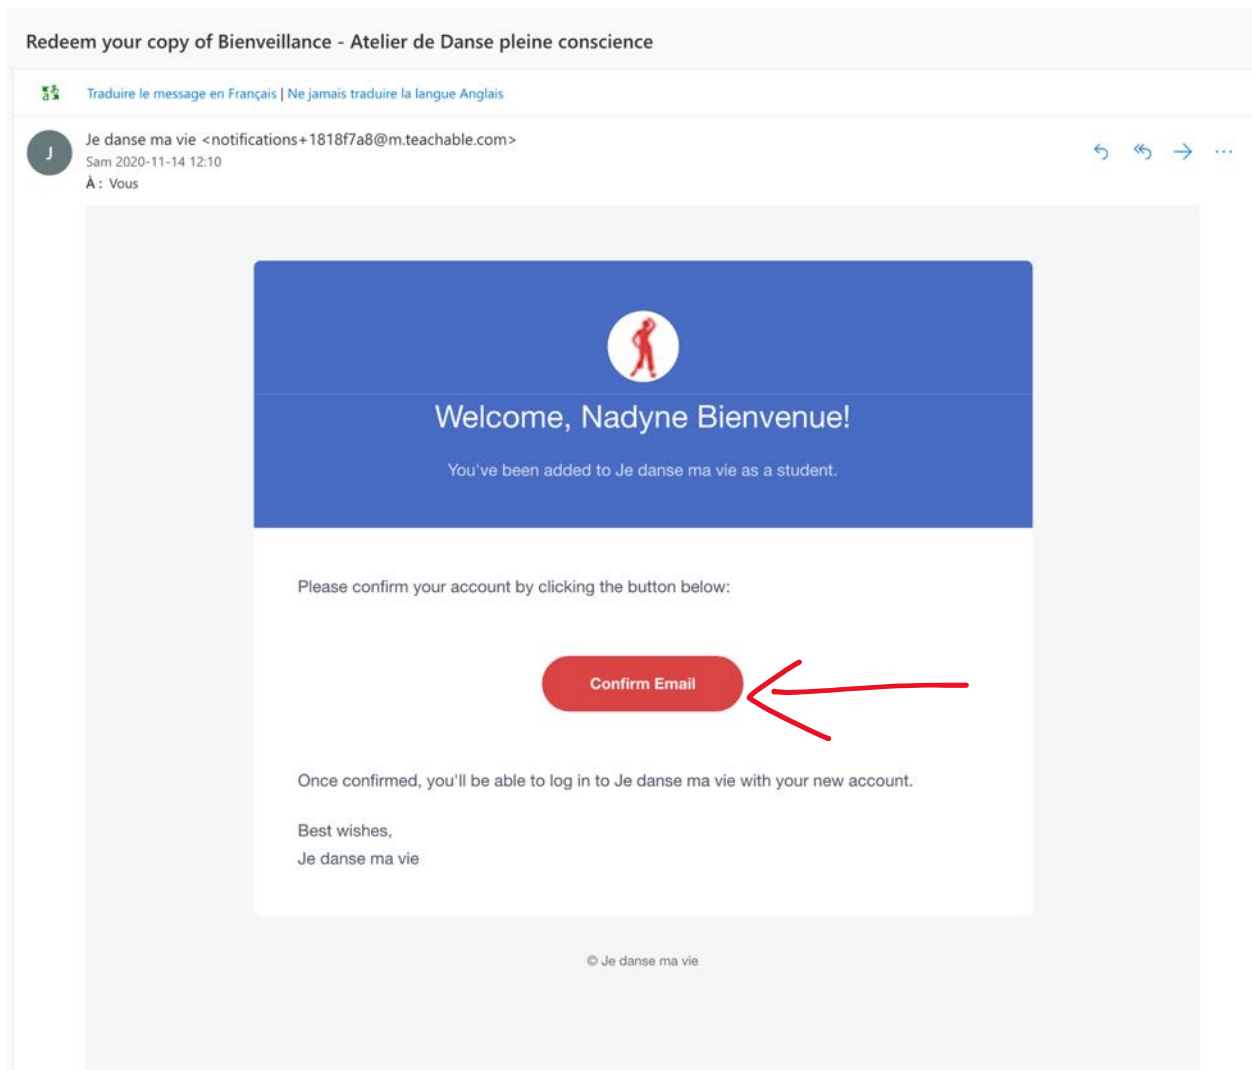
Redeem your copy of Bienveillance - Atelier de Danse pleine conscience

Traduire le message en Français | Ne jamais traduire la langue Anglais

J

Je danse ma vie <notifications+1818f7a8@m.teachable.com>
Sam 2020-11-14 12:10
À : Vous

Welcome, Nadyne Bienvenue!

You've been added to Je danse ma vie as a student.

Please confirm your account by clicking the button below:

Confirm Email

Once confirmed, you'll be able to log in to Je danse ma vie with your new account.

Best wishes,
Je danse ma vie

© Je danse ma vie